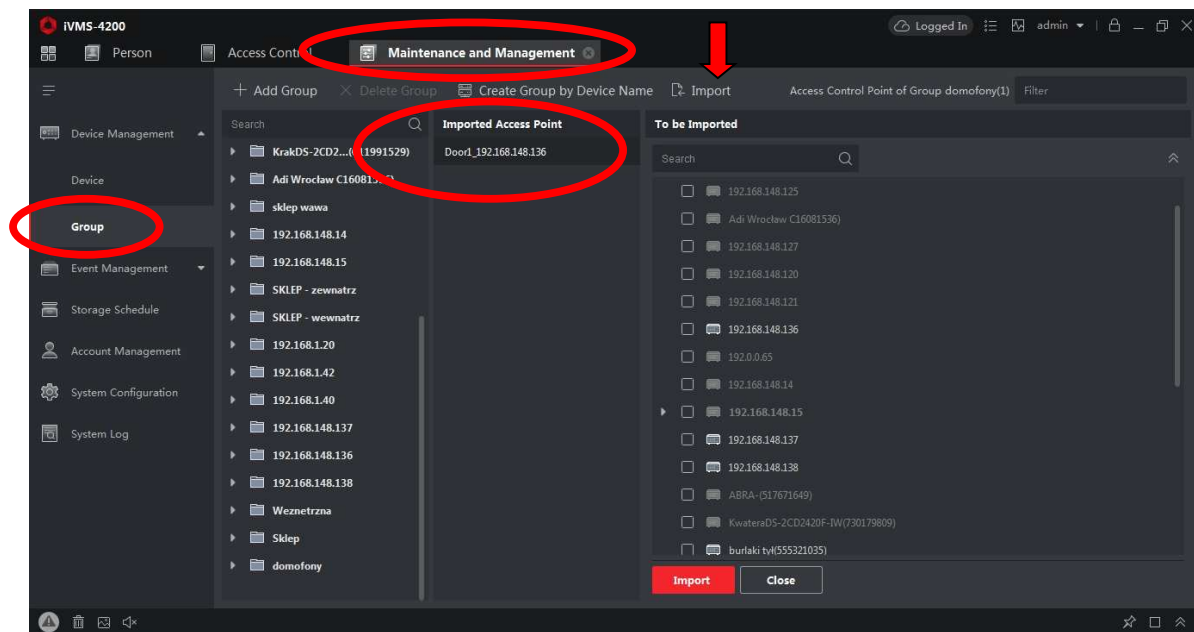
iVMS-4200
Logged In admin

Person Access Control Maintenance and Management

Add Group Delete Group Create Group by Device Name Import Access Control Point of Group domofony(1) Filter

Device Management
Device
Group
Event Management
Storage Schedule
Account Management
System Configuration
System Log

Search
KrakDS-2CD2...([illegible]1991529)
Adi Wrocław C16081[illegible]
sklep wawa
192.168.148.14
192.168.148.15
SKLEP - zewnatrz
SKLEP - wewnatrz
192.168.1.20
192.168.1.42
192.168.1.40
192.168.148.137
192.168.148.136
192.168.148.138
Weznetrzna
Sklep
domofony

Imported Access Point
Door1_192.168.148.136

To be Imported
Search
192.168.148.125
Adi Wrocław C16081536)
192.168.148.127
192.168.148.120
192.168.148.121
192.168.148.136
192.0.0.65
192.168.148.14
192.168.148.15
192.168.148.137
192.168.148.138
ABRA-(517671649)
KwateraDS-2CD2420F-IW(730179809)
burlaki tył(555321035)

Import Close